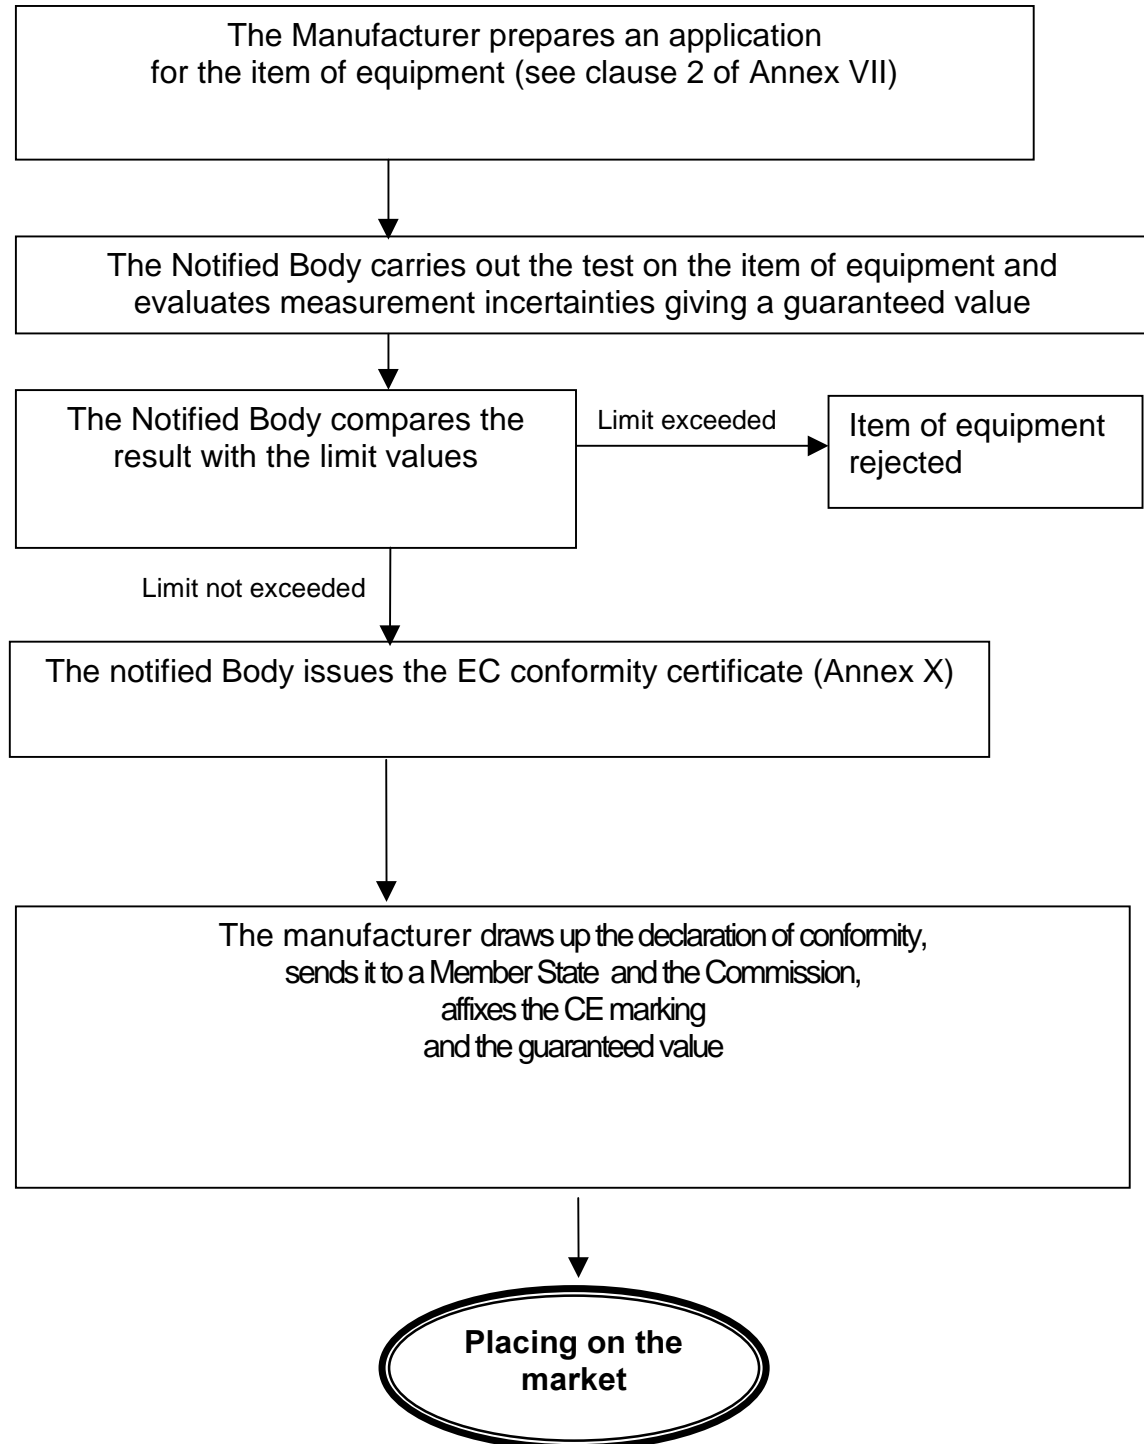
The Manufacturer prepares an application for the item of equipment (see clause 2 of Annex VII)

The Notified Body carries out the test on the item of equipment and evaluates measurement incertainties giving a guaranteed value

The Notified Body compares the result with the limit values

Limit exceeded

Item of equipment rejected

Limit not exceeded

The notified Body issues the EC conformity certificate (Annex X)

The manufacturer draws up the declaration of conformity, sends it to a Member State and the Commission, affixes the CE marking and the guaranteed value

Placing on the market